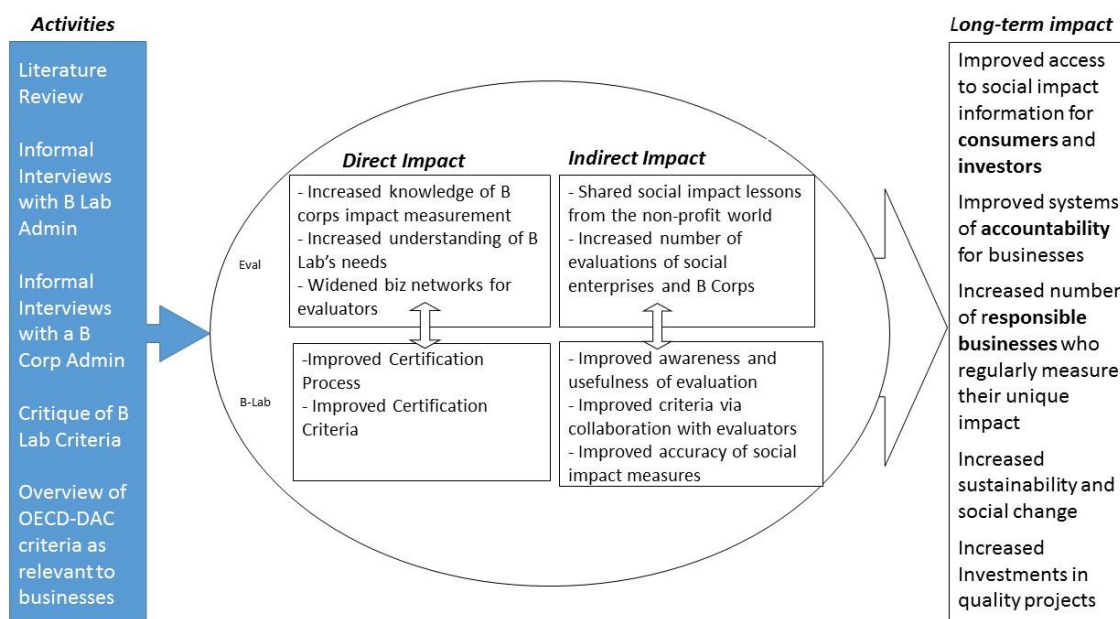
Activities

Literature Review

Informal Interviews with B Lab Admin

Informal Interviews with a B Corp Admin

Critique of B Lab Criteria

Overview of OECD-DAC criteria as relevant to businesses

Direct Impact

Indirect Impact

Eval

- Increased knowledge of B corps impact measurement
- Increased understanding of B Lab's needs
- Widened biz networks for evaluators

- Shared social impact lessons from the non-profit world
- Increased number of evaluations of social enterprises and B Corps

B-Lab

-Improved Certification Process
- Improved Certification Criteria

- Improved awareness and usefulness of evaluation
- Improved criteria via collaboration with evaluators
- Improved accuracy of social impact measures

Long-term impact

Improved access to social impact information for **consumers** and **investors**

Improved systems of **accountability** for businesses

Increased number of **responsible businesses** who regularly measure their unique impact

Increased sustainability and social change

Increased Investments in quality projects